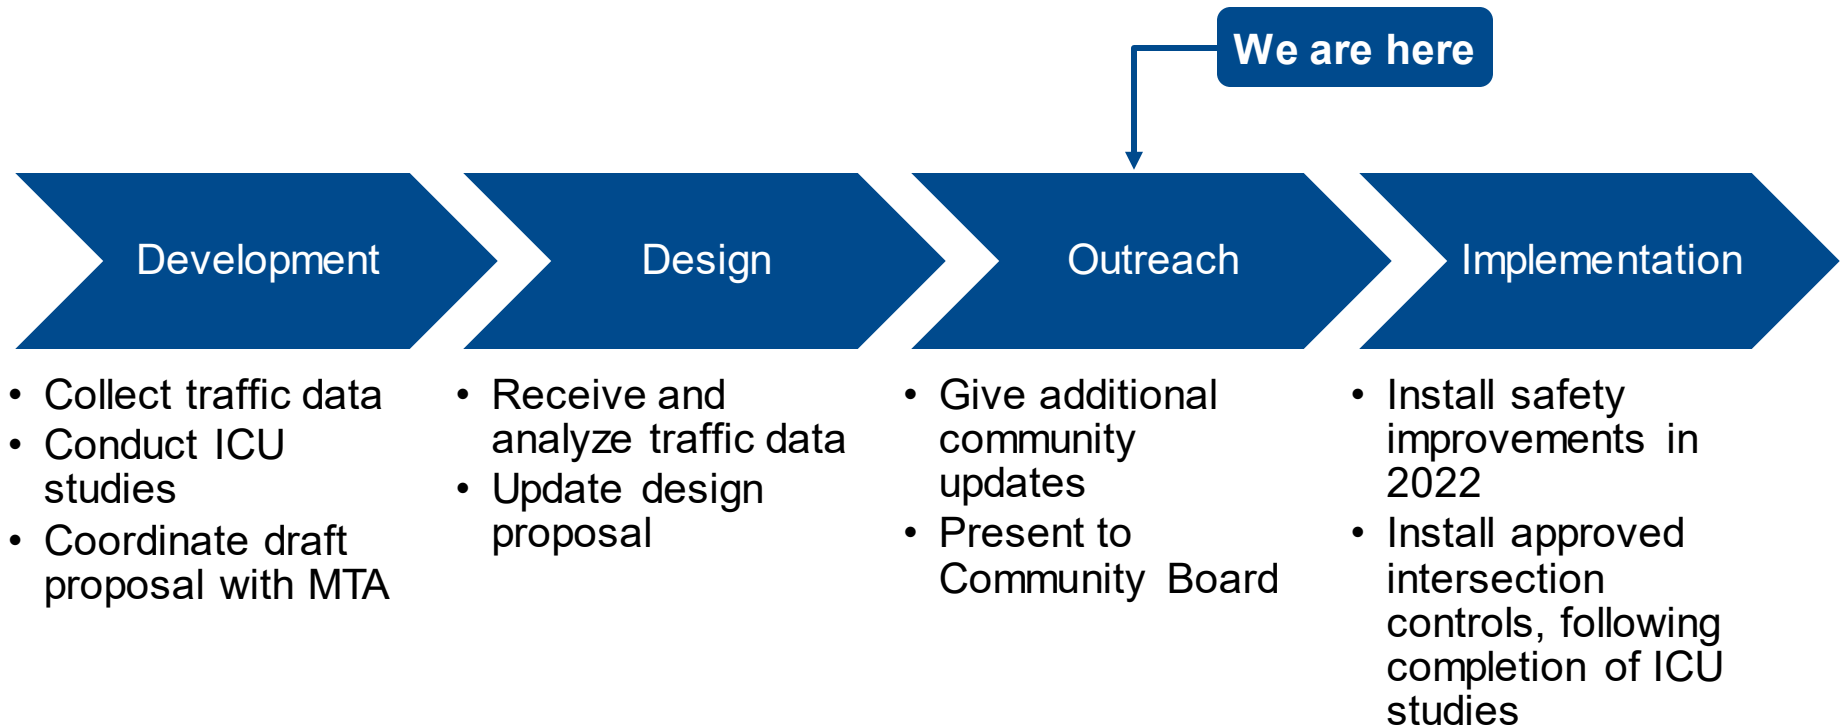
We are here

Development

- Collect traffic data
- Conduct ICU studies
- Coordinate draft proposal with MTA

Design

- Receive and analyze traffic data
- Update design proposal

Outreach

- Give additional community updates
- Present to Community Board

Implementation

- Install safety improvements in 2022
- Install approved intersection controls, following completion of ICU studies